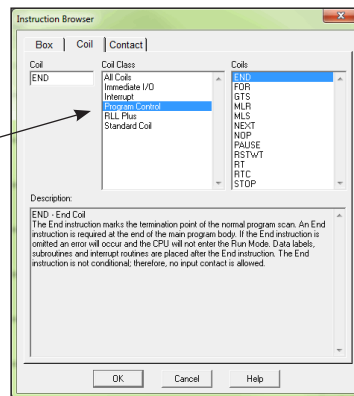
Instruction Browser

Box | Coil | Contact

Coil
END

Coil Class
All Coils
Immediate I/O
Interrupt
Program Control
RLL Plus
Standard Coil

Coils
END
FOR
GTS
MLR
MLS
NEXT
NOP
PAUSE
RSTWT
RT
RTC
STOP

Description:
END - End Coil
The End instruction marks the termination point of the normal program scan. An End instruction is required at the end of the main program body. If the End instruction is omitted an error will occur and the CPU will not enter the Run Mode. Data labels, subroutines and interrupt routines are placed after the End instruction. The End instruction is not conditional; therefore, no input contact is allowed.

OK
Cancel
Help